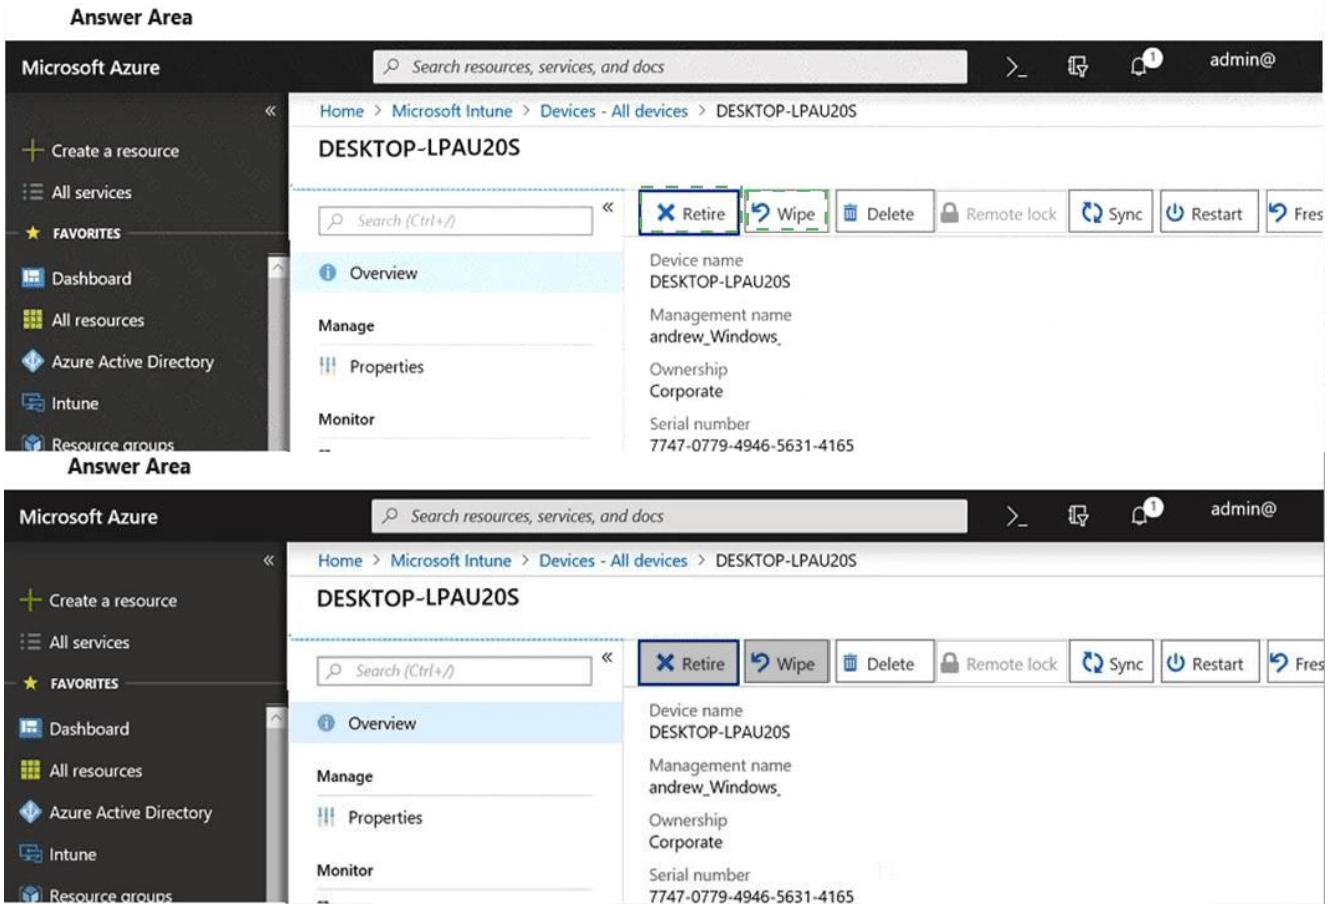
Answer Area

Microsoft Azure

Search resources, services, and docs

admin@

«

Home > Microsoft Intune > Devices - All devices > DESKTOP-LPAU20S

DESKTOP-LPAU20S

Create a resource

All services

FAVORITES

Dashboard

All resources

Azure Active Directory

Intune

Resource groups

Search (Ctrl+/)

«

Overview

Manage

Properties

Monitor

Retire | Wipe | Delete | Remote lock | Sync | Restart | Fres

Device name
DESKTOP-LPAU20S

Management name
andrew_Windows_

Ownership
Corporate

Serial number
7747-0779-4946-5631-4165

Answer Area

Microsoft Azure

Search resources, services, and docs

admin@

«

Home > Microsoft Intune > Devices - All devices > DESKTOP-LPAU20S

DESKTOP-LPAU20S

Create a resource

All services

FAVORITES

Dashboard

All resources

Azure Active Directory

Intune

Resource groups

Search (Ctrl+/)

«

Overview

Manage

Properties

Monitor

Retire | Wipe | Delete | Remote lock | Sync | Restart | Fres

Device name
DESKTOP-LPAU20S

Management name
andrew_Windows_

Ownership
Corporate

Serial number
7747-0779-4946-5631-4165